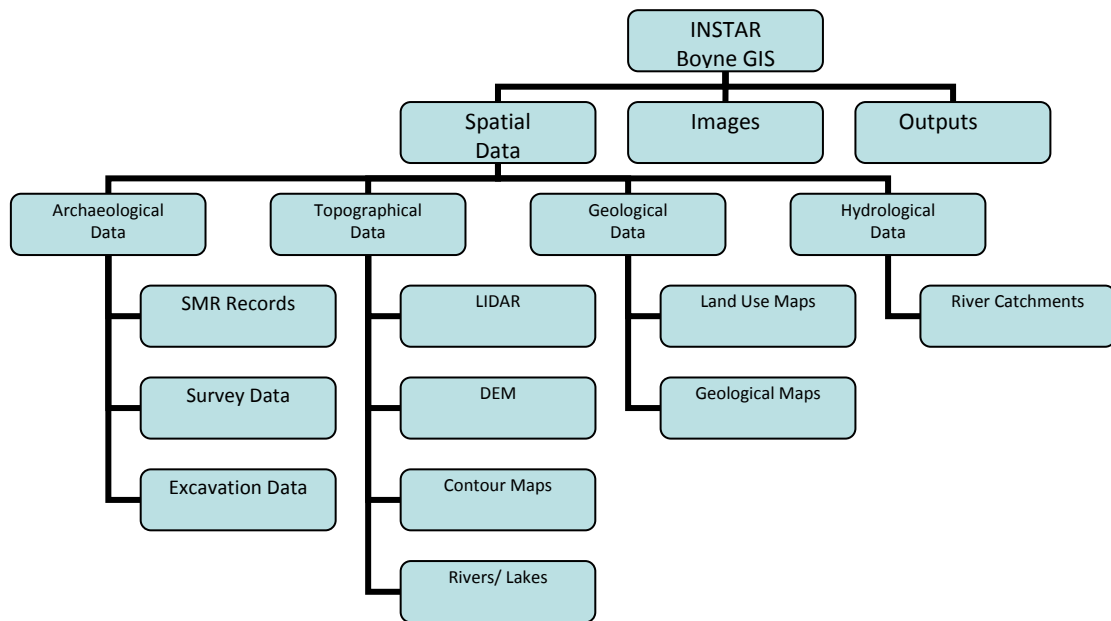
INSTAR
Boyne GIS

Spatial Data

Images

Outputs

Archaeological Data

SMR Records

Survey Data

Excavation Data

Topographical Data

LIDAR

DEM

Contour Maps

Rivers/ Lakes

Geological Data

Land Use Maps

Geological Maps

Hydrological Data

River Catchments